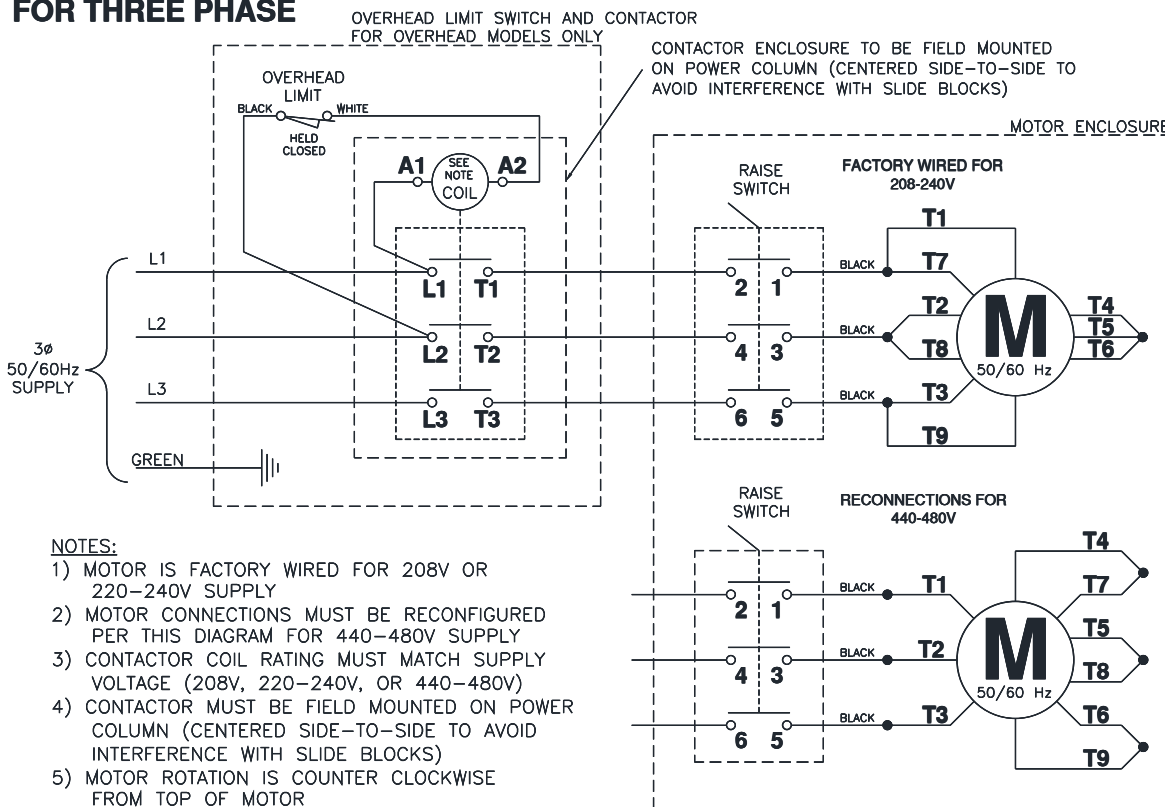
FOR THREE PHASE

OVERHEAD LIMIT SWITCH AND CONTACTOR FOR OVERHEAD MODELS ONLY

CONTACTOR ENCLOSURE TO BE FIELD MOUNTED ON POWER COLUMN (CENTERED SIDE-TO-SIDE TO AVOID INTERFERENCE WITH SLIDE BLOCKS)

MOTOR ENCLOSURE

OVERHEAD LIMIT

BLACK

WHITE

HELD CLOSED

A1

SEE NOTE COIL

A2

RAISE SWITCH

FACTORY WIRED FOR 208-240V

L1

L2

L3

GREEN

3ø 50/60Hz SUPPLY

L1 T1

L2 T2

L3 T3

2 1

4 3

6 5

BLACK

BLACK

BLACK

T1

T7

T2

T8

T3

T9

T4

T5

T6

M

50/60 Hz

RAISE SWITCH

RECONNECTIONS FOR 440-480V

2 1

4 3

6 5

BLACK

BLACK

BLACK

T1

T2

T3

T4

T7

T5

T8

T6

T9

M

50/60 Hz

NOTES:
1) MOTOR IS FACTORY WIRED FOR 208V OR 220-240V SUPPLY
2) MOTOR CONNECTIONS MUST BE RECONFIGURED PER THIS DIAGRAM FOR 440-480V SUPPLY
3) CONTACTOR COIL RATING MUST MATCH SUPPLY VOLTAGE (208V, 220-240V, OR 440-480V)
4) CONTACTOR MUST BE FIELD MOUNTED ON POWER COLUMN (CENTERED SIDE-TO-SIDE TO AVOID INTERFERENCE WITH SLIDE BLOCKS)
5) MOTOR ROTATION IS COUNTER CLOCKWISE FROM TOP OF MOTOR